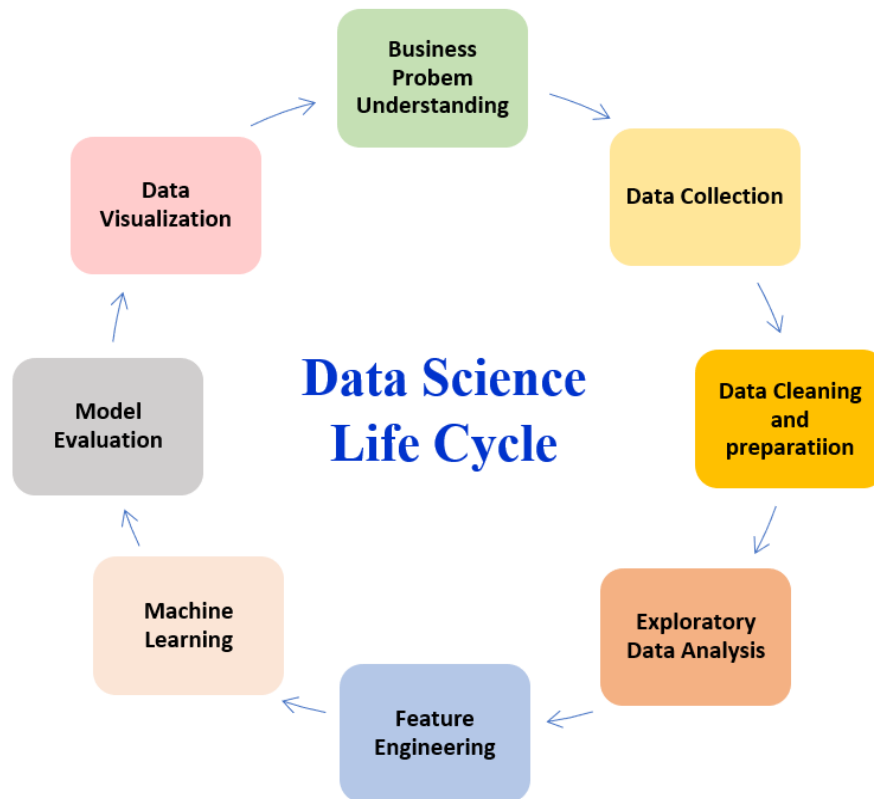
Business Probem Understanding

Data Collection

Data Cleaning and preparatiion

Exploratory Data Analysis

Feature Engineering

Machine Learning

Model Evaluation

Data Visualization

Data Science Life Cycle